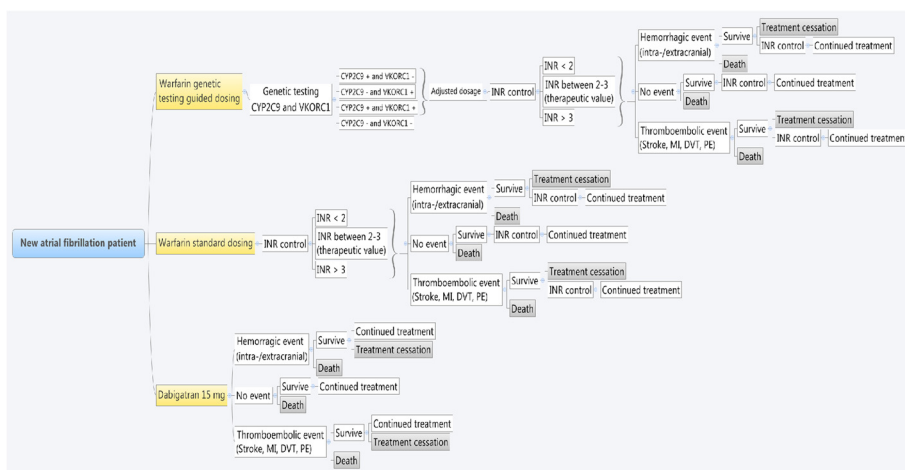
New atrial fibrillation patient

Warfarin genetic testing guided dosing

Genetic testing CYP2C9 and VKORC1

CYP2C9 + and VKORC1 -
CYP2C9 - and VKORC1 +
CYP2C9 + and VKORC1 +
CYP2C9 - and VKORC1 -

Adjusted dosage

INR control

INR < 2
INR between 2-3 (therapeutic value)
INR > 3

Hemorrhagic event (intra-/extracranial)
Survive
Treatment cessation
INR control
Continued treatment
Death

No event
Survive
INR control
Continued treatment
Death

Thromboembolic event (Stroke, MI, DVT, PE)
Survive
Treatment cessation
INR control
Continued treatmen
Death

Warfarin standard dosing

INR control

INR < 2
INR between 2-3 (therapeutic value)
INR > 3

Hemorrhagic event (intra-/extracranial)
Survive
Treatment cessation
INR control
Continued treatment
Death

No event
Survive
INR control
Continued treatment
Death

Thromboembolic event (Stroke, MI, DVT, PE)
Survive
Treatment cessation
INR control
Continued treatment
Death

Dabigatran 15 mg

Hemorragic event (intra-/extracranial)
Survive
Continued treatment
Treatment cessation
Death

No event
Survive
Continued treatment
Death

Thromboembolic event (Stroke, MI, DVT, PE)
Survive
Continued treatment
Treatment cessation
Death